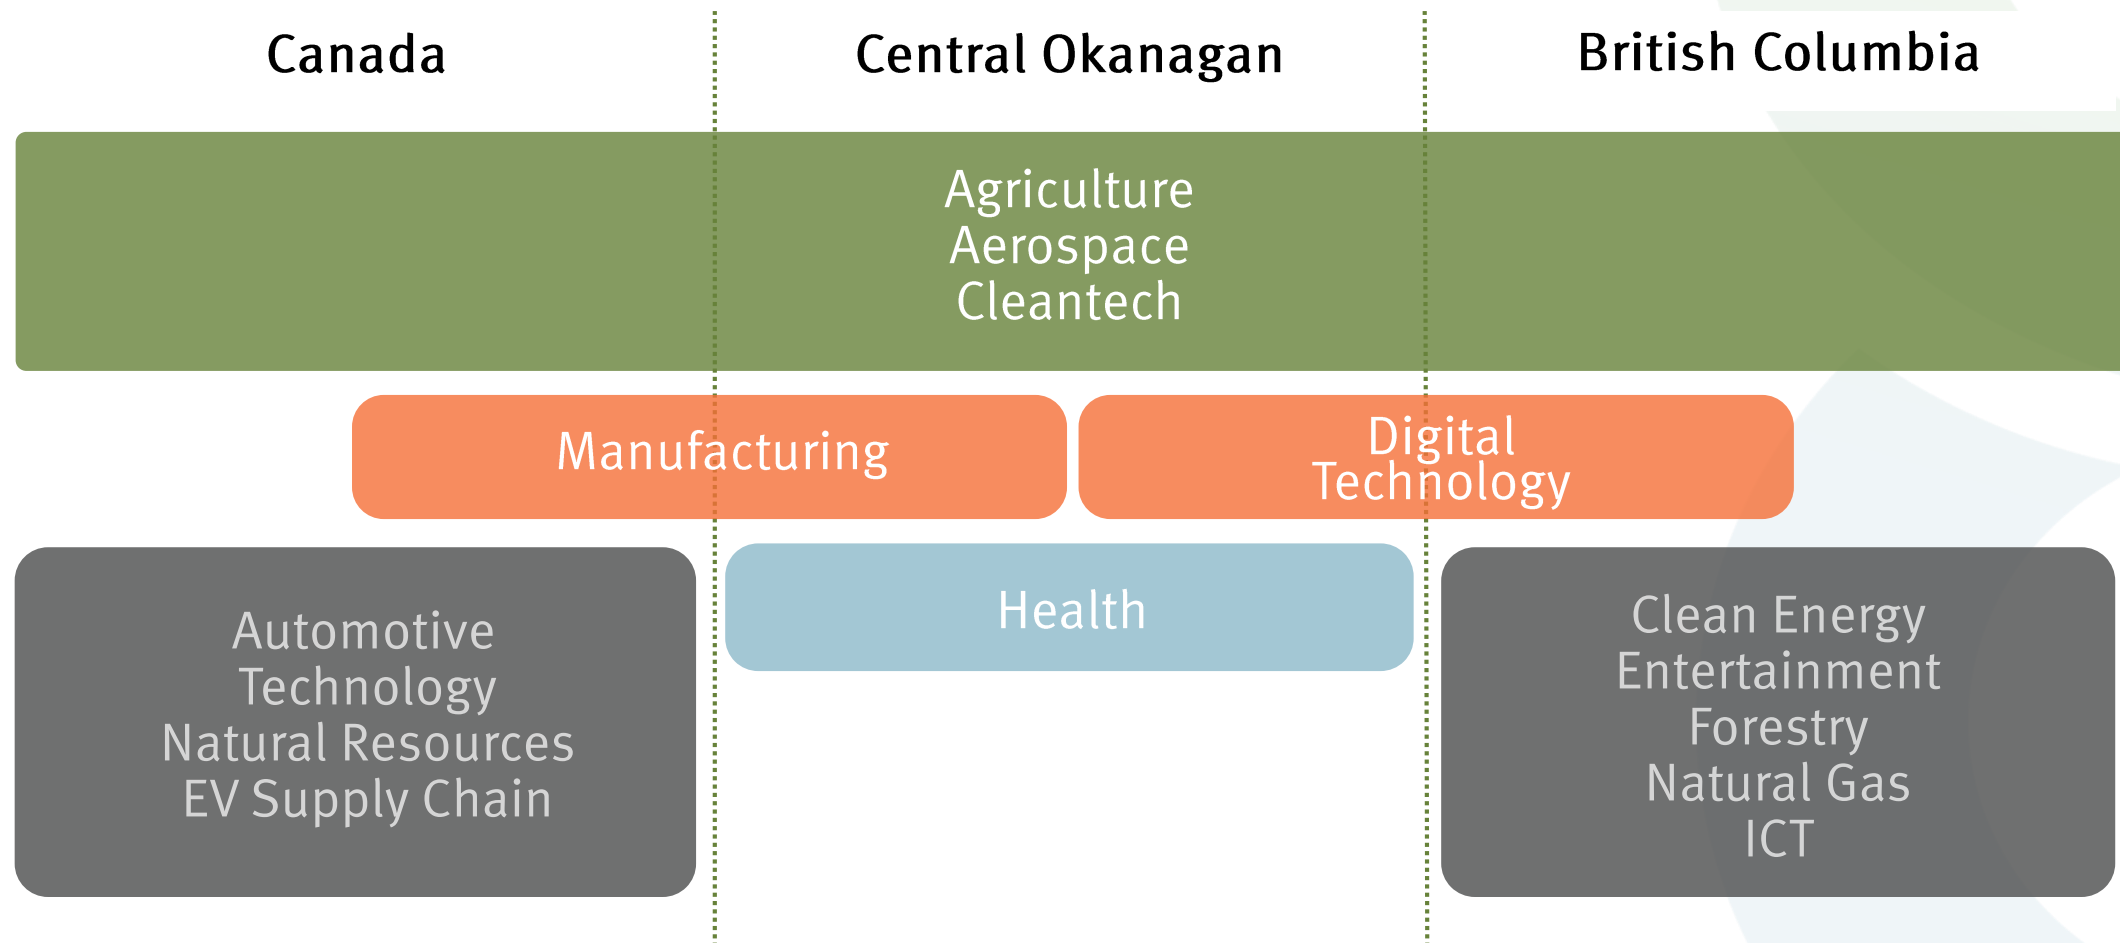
Canada

Central Okanagan

British Columbia

Agriculture
Aerospace
Cleantech

Manufacturing

Digital Technology

Automotive Technology
Natural Resources
EV Supply Chain

Health

Clean Energy
Entertainment
Forestry
Natural Gas
ICT